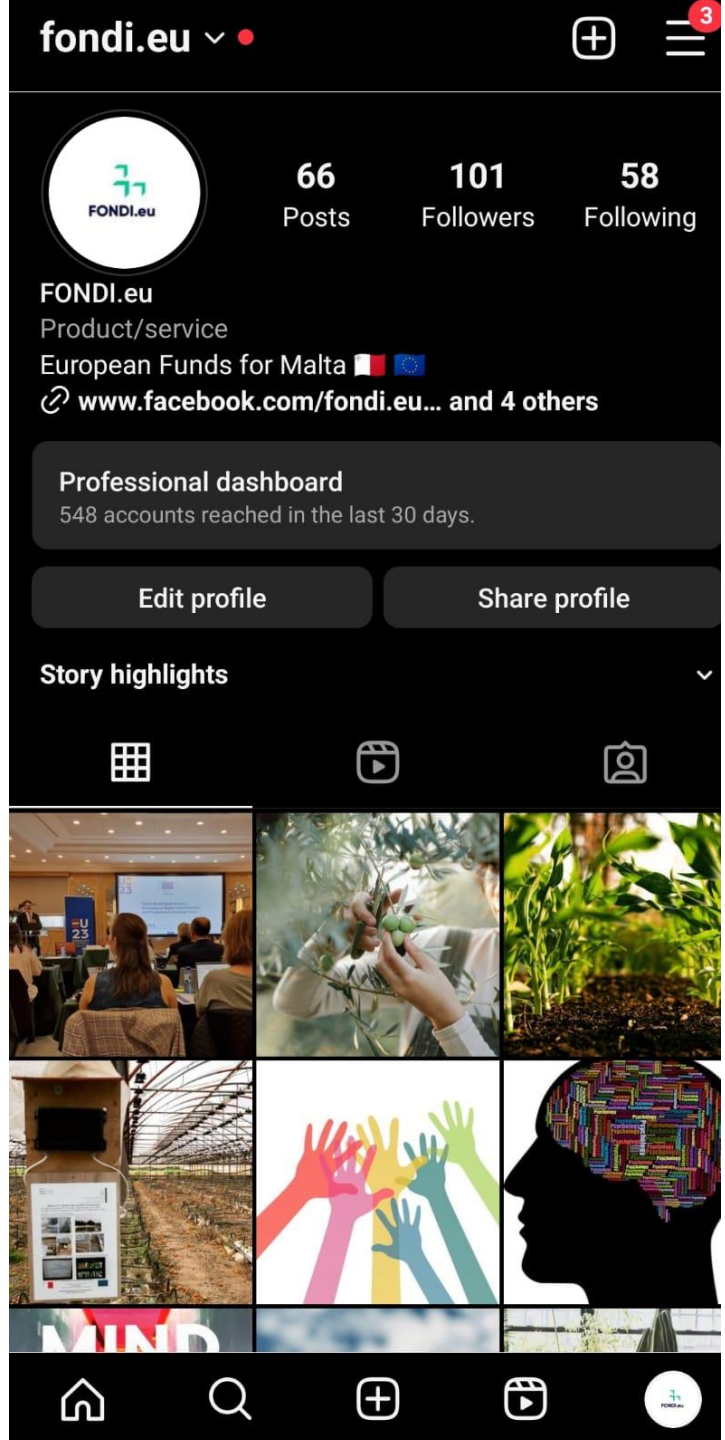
fondi.eu

3

FONDI.eu

66
Posts

101
Followers

58
Following

FONDI.eu
Product/service
European Funds for Malta 🇲🇹 🇪🇺
www.facebook.com/fondi.eu... and 4 others

Professional dashboard
548 accounts reached in the last 30 days.

Edit profile

Share profile

Story highlights

EU 23

MIND

FONDI.eu